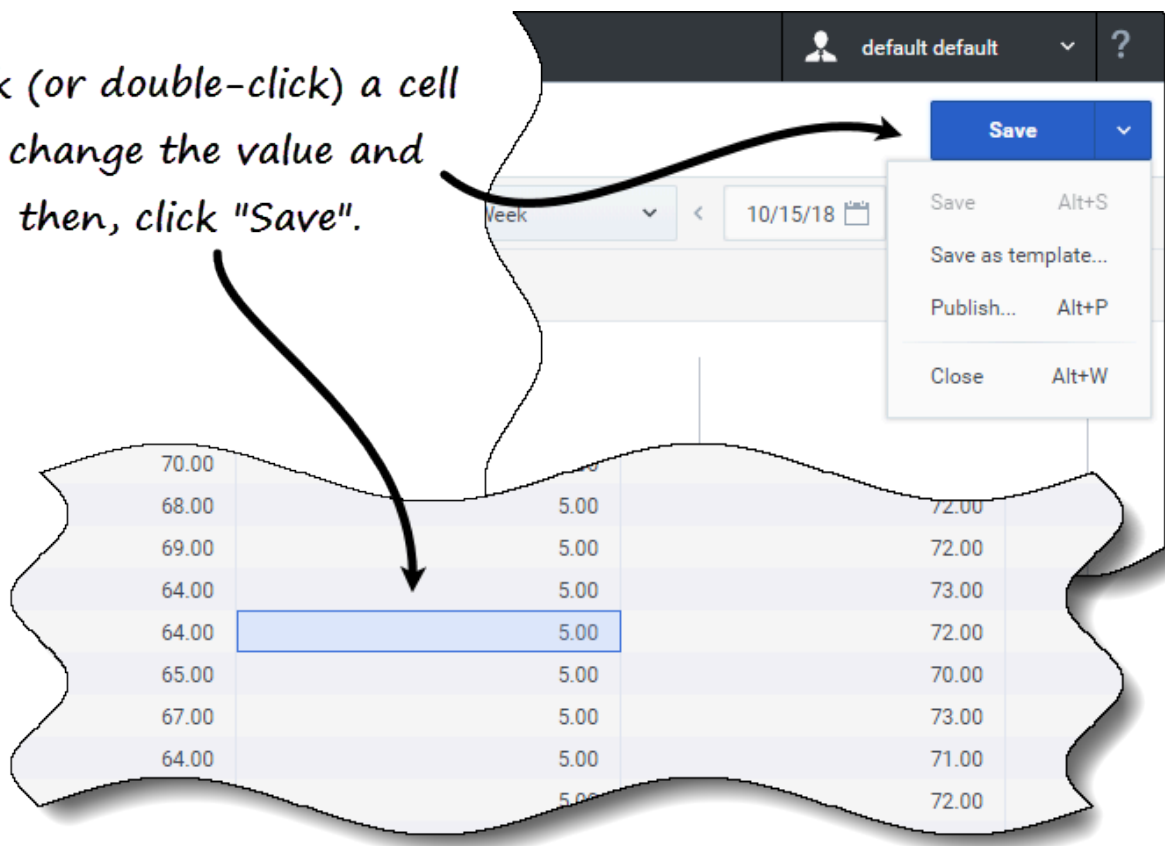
k (or double-click) a cell
change the value and
then, click "Save".

default default

?

Save

Week

<

10/15/18

Save Alt+S

Save as template...

Publish... Alt+P

Close Alt+W

| 70.00 | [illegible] | |
|---|---|---|
| 68.00 | 5.00 | 72.00 |
| 69.00 | 5.00 | 72.00 |
| 64.00 | 5.00 | 73.00 |
| 64.00 | 5.00 | 72.00 |
| 65.00 | 5.00 | 70.00 |
| 67.00 | 5.00 | 73.00 |
| 64.00 | 5.00 | 71.00 |
| | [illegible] | 72.00 |